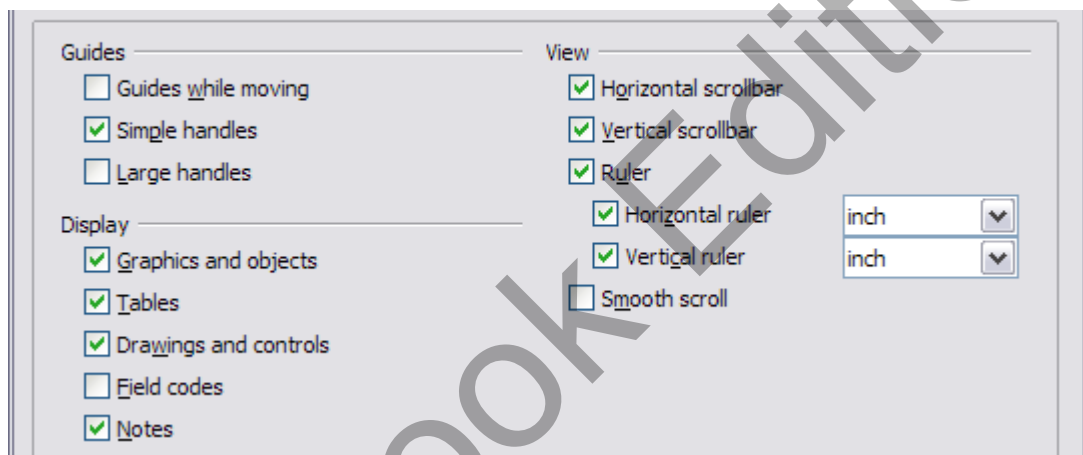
Guides
Guides while moving
Simple handles
Large handles

Display
Graphics and objects
Tables
Drawings and controls
Field codes
Notes

View
Horizontal scrollbar
Vertical scrollbar
Ruler
Horizontal ruler
inch
Vertical ruler
inch
Smooth scroll

ook Editi